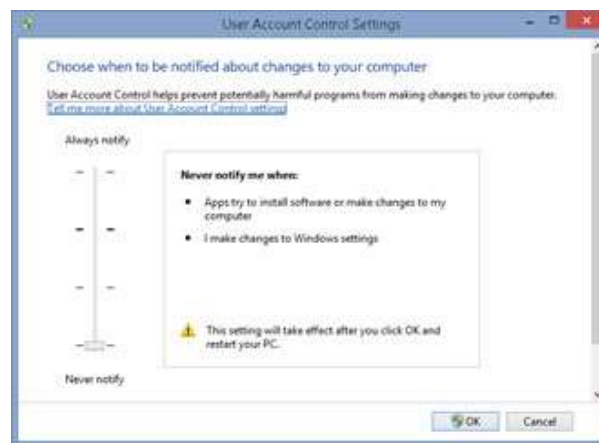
User Account Control Settings

Choose when to be notified about changes to your computer

User Account Control helps prevent potentially harmful programs from making changes to your computer.
Tell me more about User Account Control settings

Always notify

Never notify me when:

- Apps try to install software or make changes to my computer
- I make changes to Windows settings

This setting will take effect after you click OK and restart your PC.

Never notify

OK Cancel